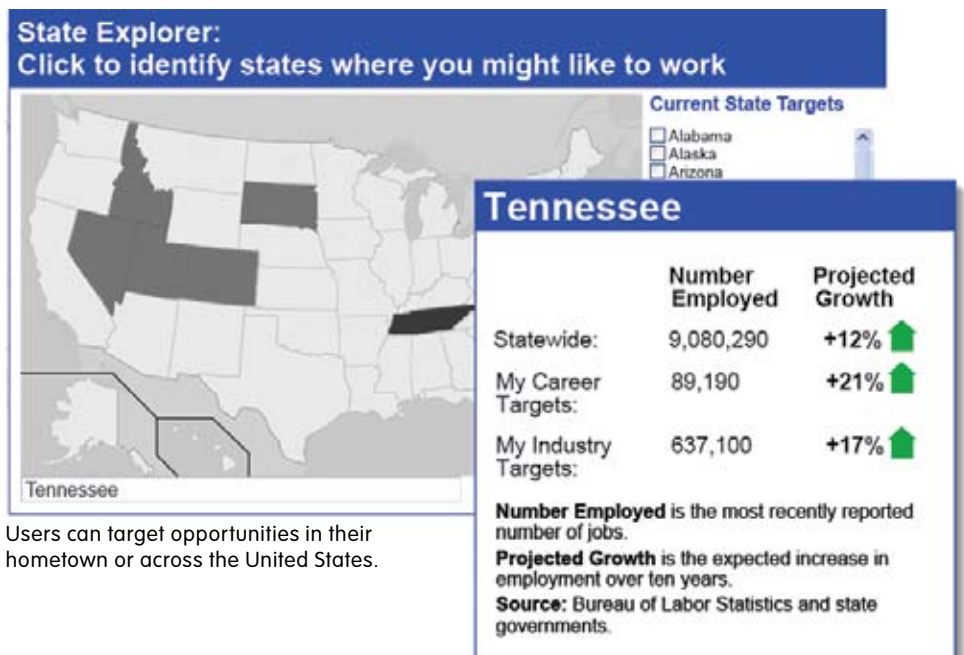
State Explorer:
Click to identify states where you might like to work

Current State Targets

☐Alabama
☐Alaska
☐Arizona

Tennessee

Tennessee

| | Number Employed | Projected Growth |
|---|---|---|
| Statewide: | 9,080,290 | +12% |
| My Career Targets: | 89,190 | +21% |
| My Industry Targets: | 637,100 | +17% |

**Number Employed** is the most recently reported number of jobs.

**Projected Growth** is the expected increase in employment over ten years.

**Source:** Bureau of Labor Statistics and state governments.

Users can target opportunities in their hometown or across the United States.